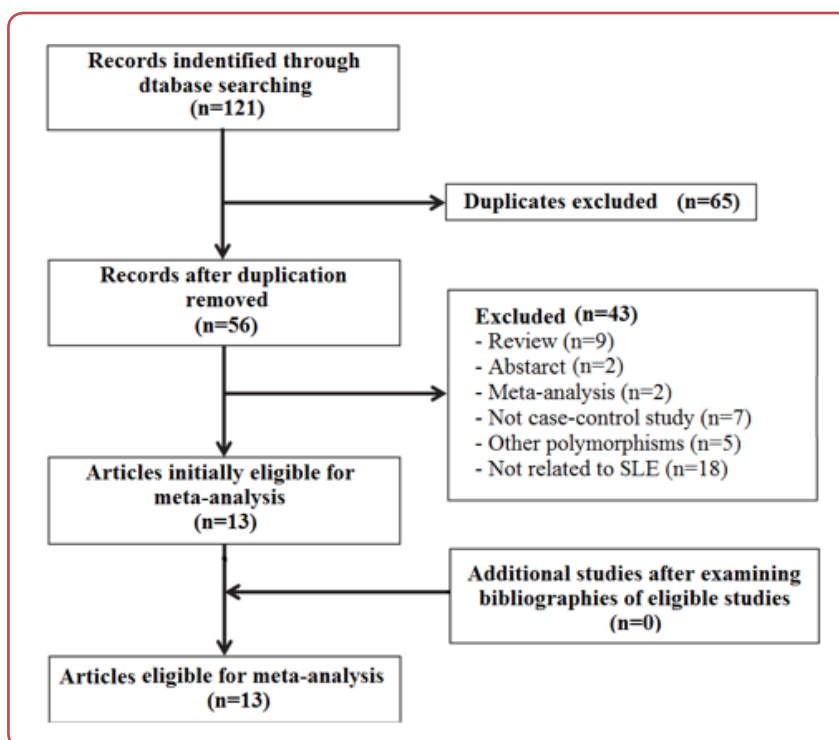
Records indentified through dtabase searching
(n=121)

Duplicates excluded (n=65)

Records after duplication removed
(n=56)

Excluded (n=43)
- Review (n=9)
- Abstarct (n=2)
- Meta-analysis (n=2)
- Not case-control study (n=7)
- Other polymorphisms (n=5)
- Not related to SLE (n=18)

Articles initially eligible for meta-analysis
(n=13)

Additional studies after examining bibliographies of eligible studies
(n=0)

Articles eligible for meta-analysis
(n=13)